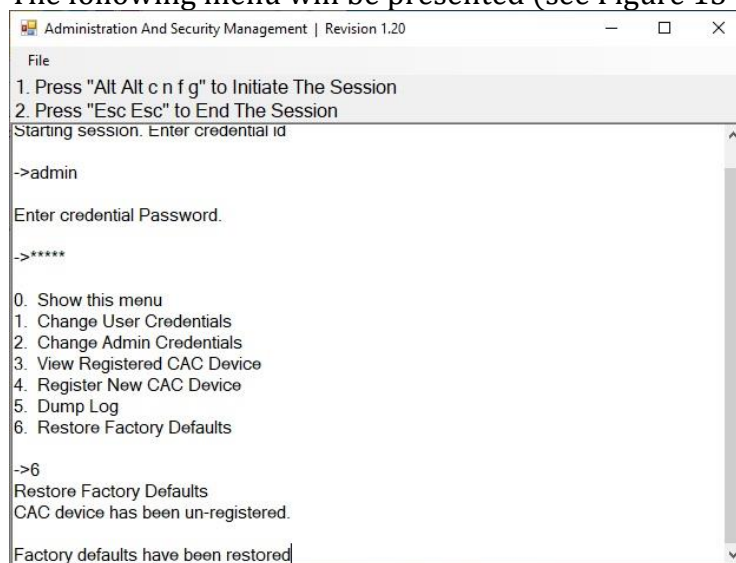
The following menu will be presented (see Figure 13

Administration And Security Management | Revision 1.20

File

1. Press "Alt Alt c n f g" to Initiate The Session
2. Press "Esc Esc" to End The Session

Starting session. Enter credential id

->admin

Enter credential Password.

->*****

0. Show this menu
1. Change User Credentials
2. Change Admin Credentials
3. View Registered CAC Device
4. Register New CAC Device
5. Dump Log
6. Restore Factory Defaults

->6
Restore Factory Defaults
CAC device has been un-registered.

Factory defaults have been restored